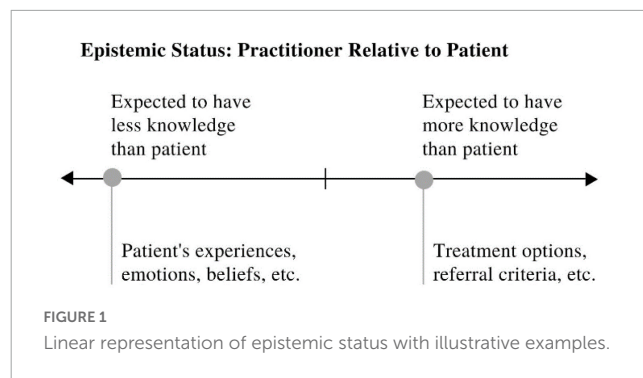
Epistemic Status: Practitioner Relative to Patient

Expected to have less knowledge than patient

Expected to have more knowledge than patient

Patient's experiences, emotions, beliefs, etc.

Treatment options, referral criteria, etc.

FIGURE 1
Linear representation of epistemic status with illustrative examples.